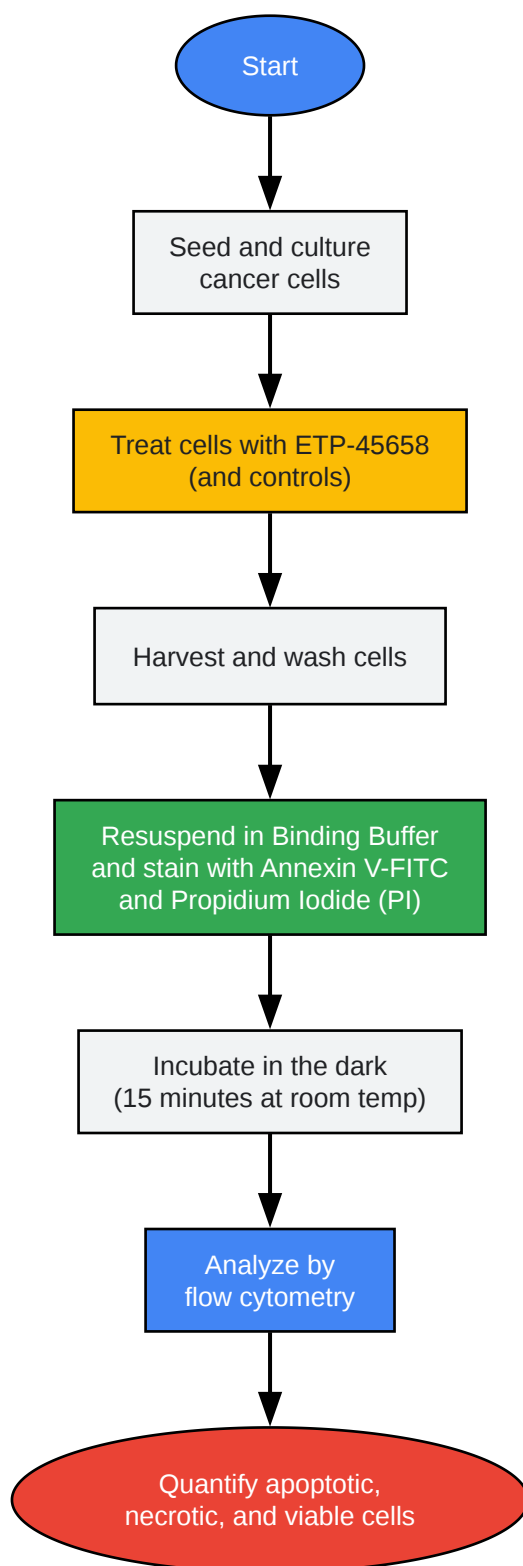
Start

Seed and culture cancer cells

Treat cells with ETP-45658 (and controls)

Harvest and wash cells

Resuspend in Binding Buffer and stain with Annexin V-FITC and Propidium Iodide (PI)

Incubate in the dark (15 minutes at room temp)

Analyze by flow cytometry

Quantify apoptotic, necrotic, and viable cells